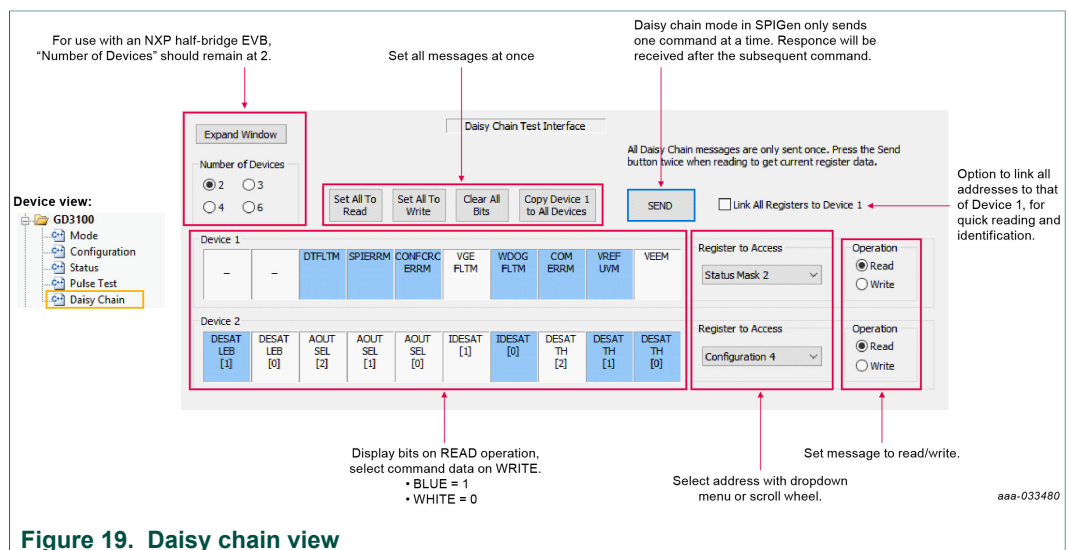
For use with an NXP half-bridge EVB, "Number of Devices" should remain at 2.

Set all messages at once

Daisy chain mode in SPIGen only sends one command at a time. Responce will be received after the subsequent command.

Expand Window

Daisy Chain Test Interface

Number of Devices
2
3
4
6

Set All To Read

Set All To Write

Clear All Bits

Copy Device 1 to All Devices

All Daisy Chain messages are only sent once. Press the Send button twice when reading to get current register data.

SEND

Link All Registers to Device 1

Option to link all addresses to that of Device 1, for quick reading and identification.

Device view:
GD3100
Mode
Configuration
Status
Pulse Test
Daisy Chain

Device 1

| – | – | DTFLTM | SPIERRM | CONFCRC ERRM | VGE FLTM | WDOG FLTM | COM ERRM | VREF UVM | VEEM |
|---|---|---|---|---|---|---|---|---|---|

Device 2

| DESAT LEB [1] | DESAT LEB [0] | AOUT SEL [2] | AOUT SEL [1] | AOUT SEL [0] | IDESAT [1] | IDESAT [0] | DESAT TH [2] | DESAT TH [1] | DESAT TH [0] |
|---|---|---|---|---|---|---|---|---|---|

Register to Access
Status Mask 2

Register to Access
Configuration 4

Operation
Read
Write

Operation
Read
Write

Display bits on READ operation, select command data on WRITE.
• BLUE = 1
• WHITE = 0

Select address with dropdown menu or scroll wheel.

Set message to read/write.

aaa-033480

Figure 19. Daisy chain view